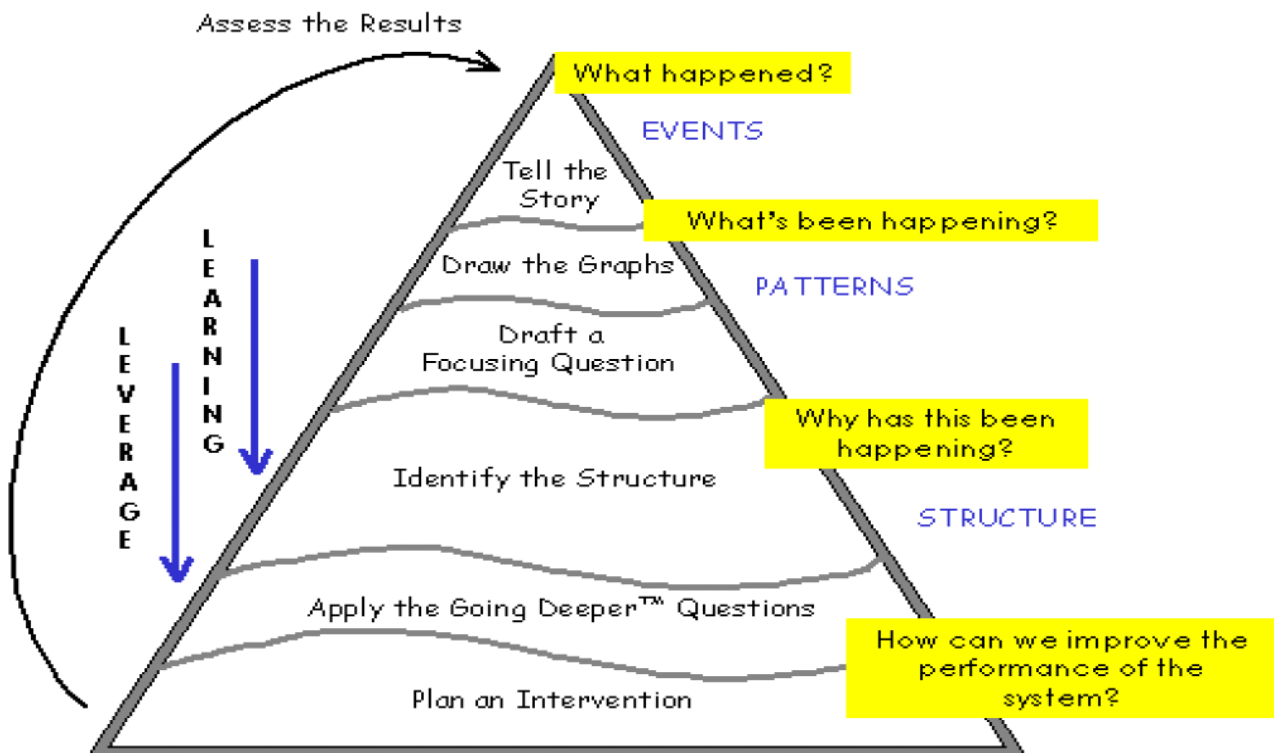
Assess the Results

What happened?

EVENTS

Tell the Story

What's been happening?

LEARNING

LEVERAGE

Draw the Graphs

PATTERNS

Draft a Focusing Question

Why has this been happening?

Identify the Structure

STRUCTURE

Apply the Going Deeper™ Questions

How can we improve the performance of the system?

Plan an Intervention